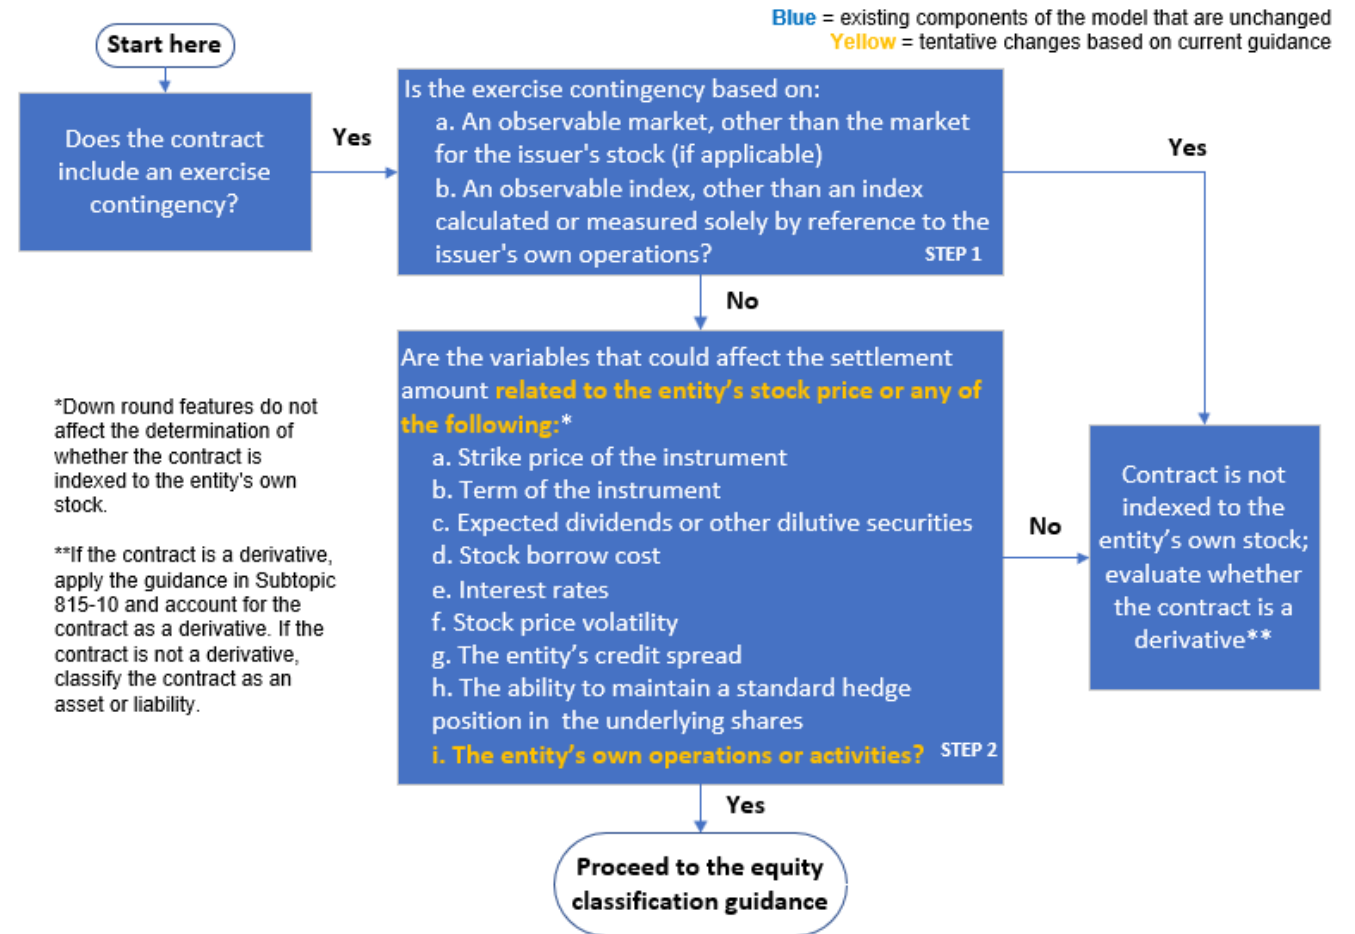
Blue = existing components of the model that are unchanged
Yellow = tentative changes based on current guidance

Start here

Does the contract include an exercise contingency?

Yes

Is the exercise contingency based on:
a. An observable market, other than the market for the issuer's stock (if applicable)
b. An observable index, other than an index calculated or measured solely by reference to the issuer's own operations? STEP 1

Yes

No

Are the variables that could affect the settlement amount related to the entity's stock price or any of the following:*
a. Strike price of the instrument
b. Term of the instrument
c. Expected dividends or other dilutive securities
d. Stock borrow cost
e. Interest rates
f. Stock price volatility
g. The entity's credit spread
h. The ability to maintain a standard hedge position in the underlying shares
i. The entity's own operations or activities? STEP 2

No

Contract is not indexed to the entity's own stock; evaluate whether the contract is a derivative**

*Down round features do not affect the determination of whether the contract is indexed to the entity's own stock.

**If the contract is a derivative, apply the guidance in Subtopic 815-10 and account for the contract as a derivative. If the contract is not a derivative, classify the contract as an asset or liability.

Yes

Proceed to the equity classification guidance